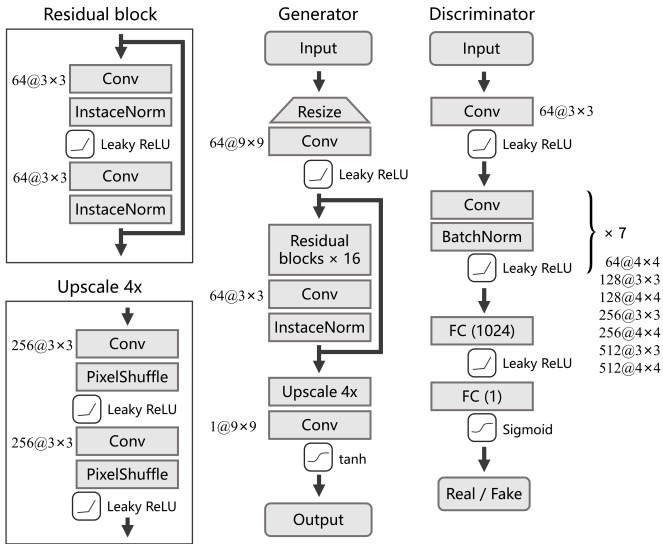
Residual block

64@3×3 Conv
InstaceNorm
Leaky ReLU
64@3×3 Conv
InstaceNorm

Upscale 4x

256@3×3 Conv
PixelShuffle
Leaky ReLU
256@3×3 Conv
PixelShuffle
Leaky ReLU

Generator

Input
Resize
64@9×9 Conv
Leaky ReLU
Residual blocks × 16
64@3×3 Conv
InstaceNorm
Upscale 4x
1@9×9 Conv
tanh
Output

Discriminator

Input
Conv 64@3×3
Leaky ReLU
Conv
BatchNorm
Leaky ReLU
× 7
64@4×4
128@3×3
128@4×4
256@3×3
256@4×4
512@3×3
512@4×4
FC (1024)
Leaky ReLU
FC (1)
Sigmoid
Real / Fake